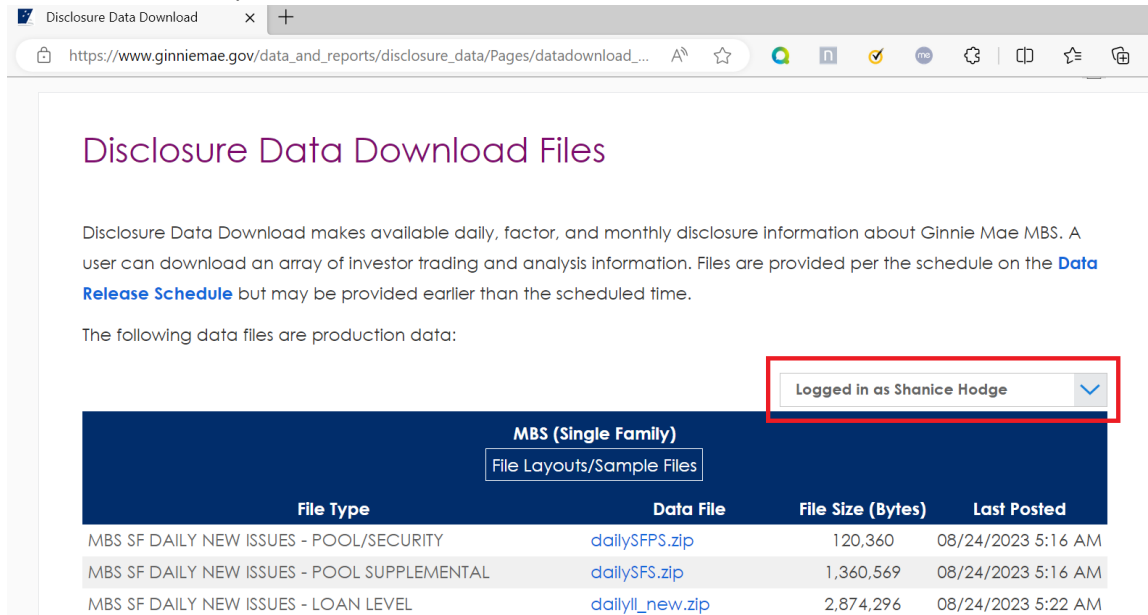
Disclosure Data Download ×
+
https://www.ginniemae.gov/data_and_reports/disclosure_data/Pages/datadownload_...

Disclosure Data Download Files

Disclosure Data Download makes available daily, factor, and monthly disclosure information about Ginnie Mae MBS. A user can download an array of investor trading and analysis information. Files are provided per the schedule on the Data Release Schedule but may be provided earlier than the scheduled time.

The following data files are production data:

Logged in as Shanice Hodge

MBS (Single Family)
File Layouts/Sample Files

| File Type | Data File | File Size (Bytes) | Last Posted |
|---|---|---|---|
| MBS SF DAILY NEW ISSUES - POOL/SECURITY | dailySFPS.zip | 120,360 | 08/24/2023 5:16 AM |
| MBS SF DAILY NEW ISSUES - POOL SUPPLEMENTAL | dailySFS.zip | 1,360,569 | 08/24/2023 5:16 AM |
| MBS SF DAILY NEW ISSUES - LOAN LEVEL | dailyll_new.zip | 2,874,296 | 08/24/2023 5:22 AM |